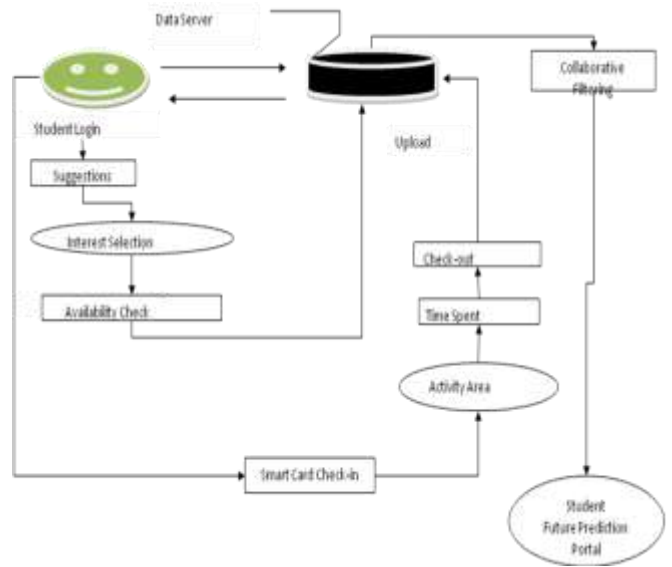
Data Server

Collaborative Filtering

Student Login

Upload

Suggestions

Interest Selection

Check-out

Availability Check

Time Spent

Activity Area

Smart Card Check-in

Student Future Prediction Portal